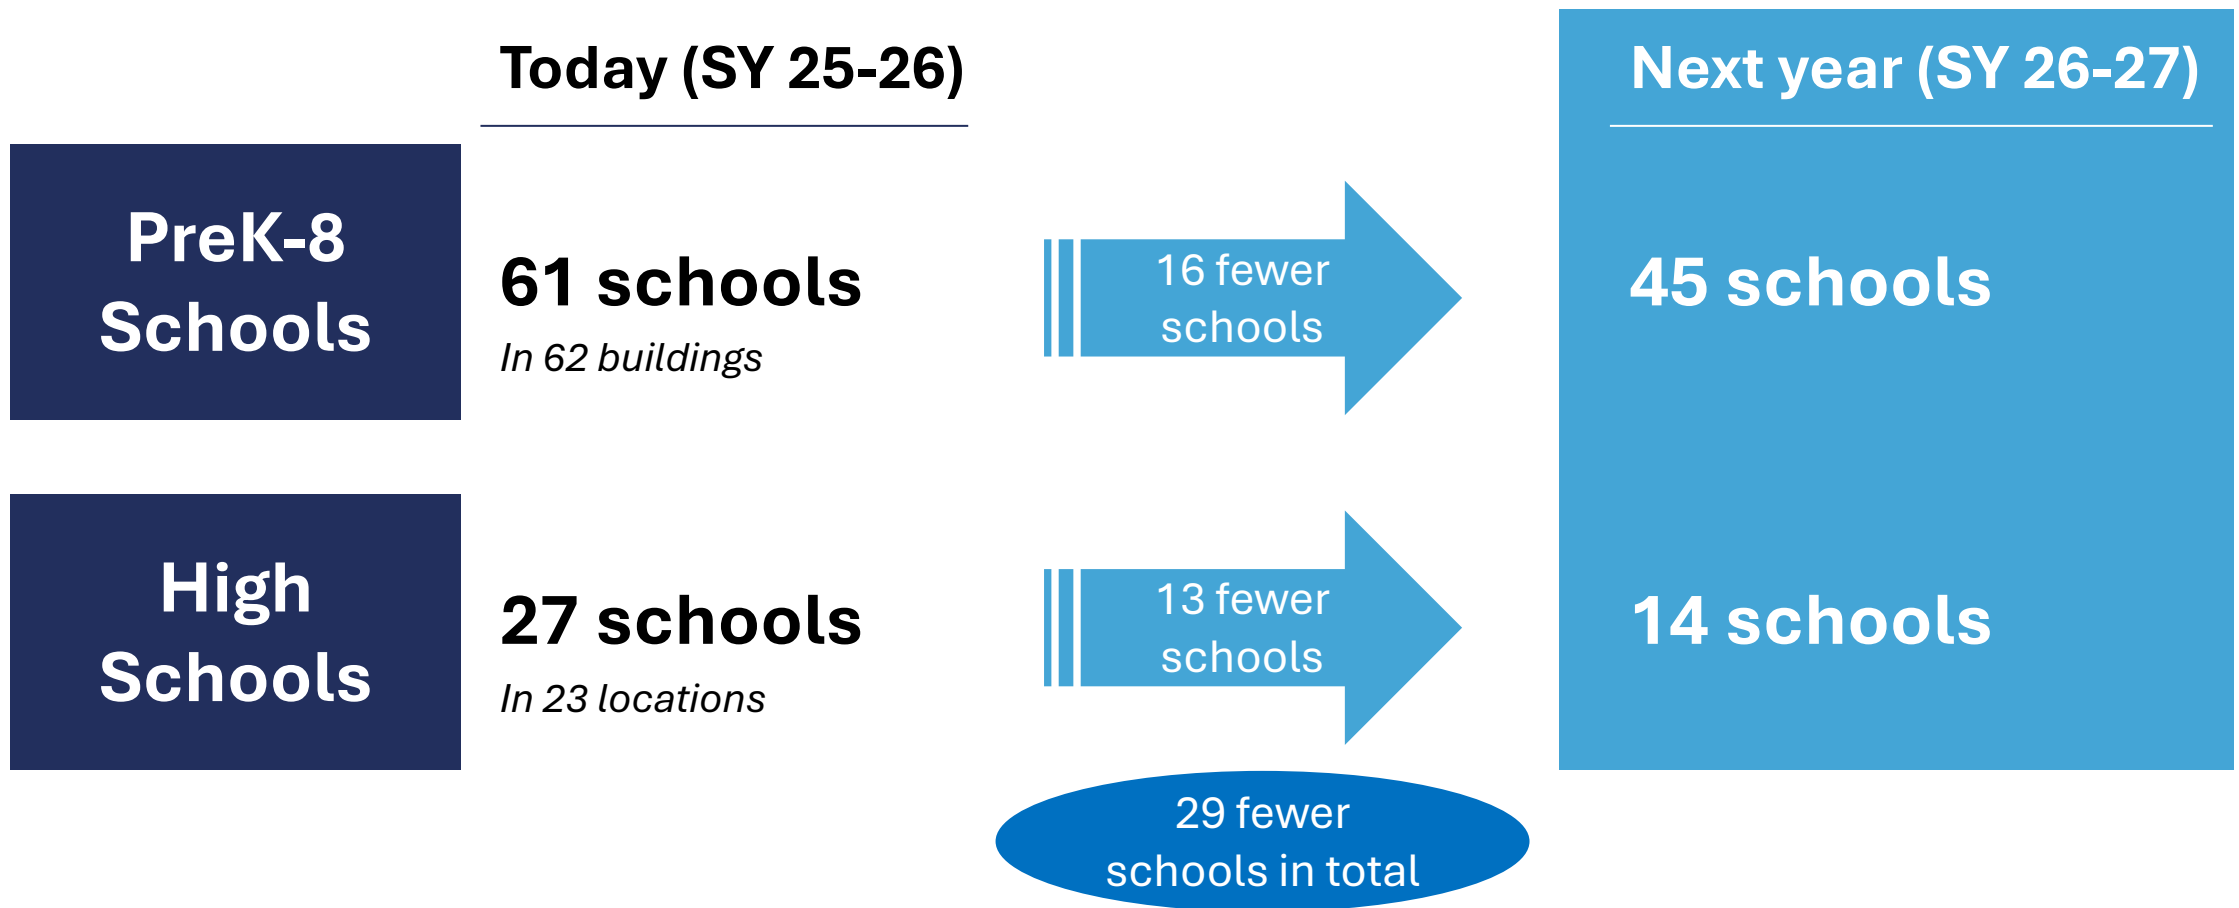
Today (SY 25-26)

Next year (SY 26-27)

PreK-8 Schools

61 schools

In 62 buildings

16 fewer schools

45 schools

High Schools

27 schools

In 23 locations

13 fewer schools

14 schools

29 fewer schools in total